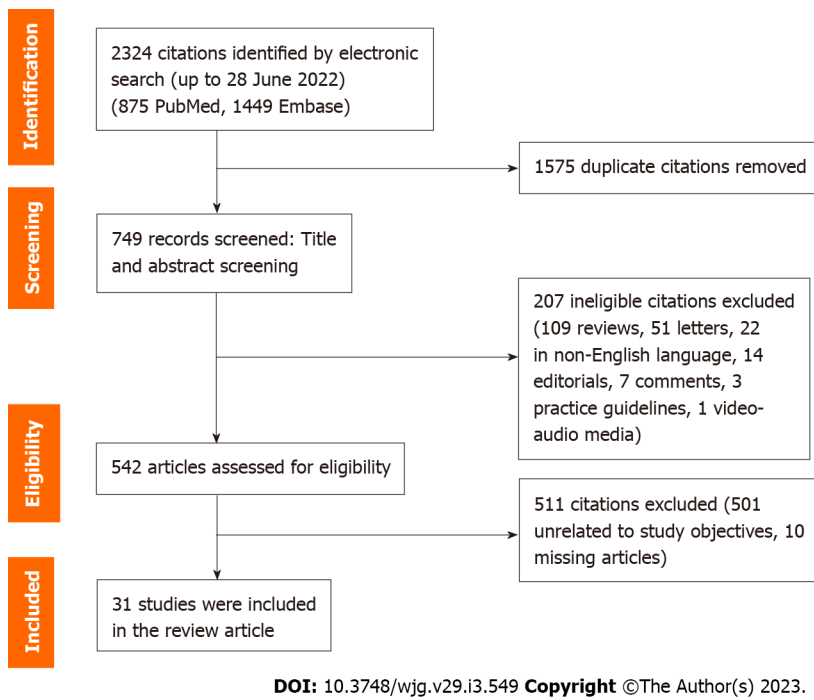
Identification

2324 citations identified by electronic search (up to 28 June 2022) (875 PubMed, 1449 Embase)

1575 duplicate citations removed

Screening

749 records screened: Title and abstract screening

207 ineligible citations excluded (109 reviews, 51 letters, 22 in non-English language, 14 editorials, 7 comments, 3 practice guidelines, 1 video-audio media)

Eligibility

542 articles assessed for eligibility

511 citations excluded (501 unrelated to study objectives, 10 missing articles)

Included

31 studies were included in the review article

DOI: 10.3748/wjg.v29.i3.549 Copyright ©The Author(s) 2023.